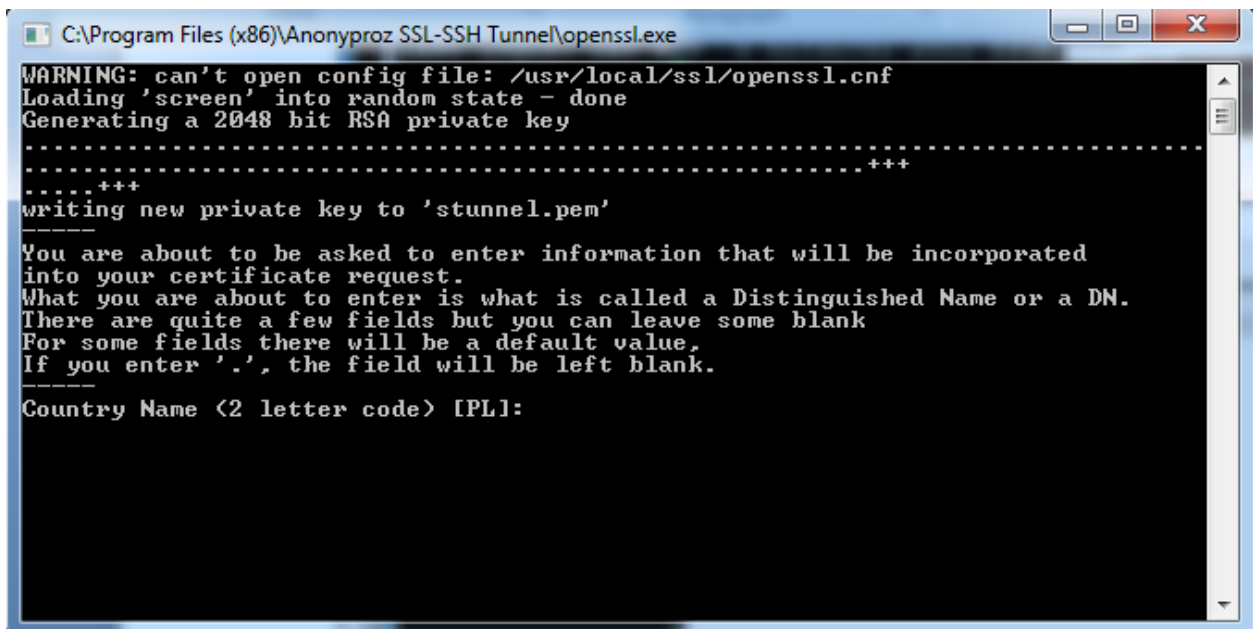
C:\Program Files (x86)\Anonyproz SSL-SSH Tunnel\openssl.exe

WARNING: can't open config file: /usr/local/ssl/openssl.cnf
Loading 'screen' into random state - done
Generating a 2048 bit RSA private key
.......................................................................................................................................+++
.....+++
writing new private key to 'stunnel.pem'
-----
You are about to be asked to enter information that will be incorporated
into your certificate request.
What you are about to enter is what is called a Distinguished Name or a DN.
There are quite a few fields but you can leave some blank
For some fields there will be a default value,
If you enter '.', the field will be left blank.
-----
Country Name (2 letter code) [PL]: